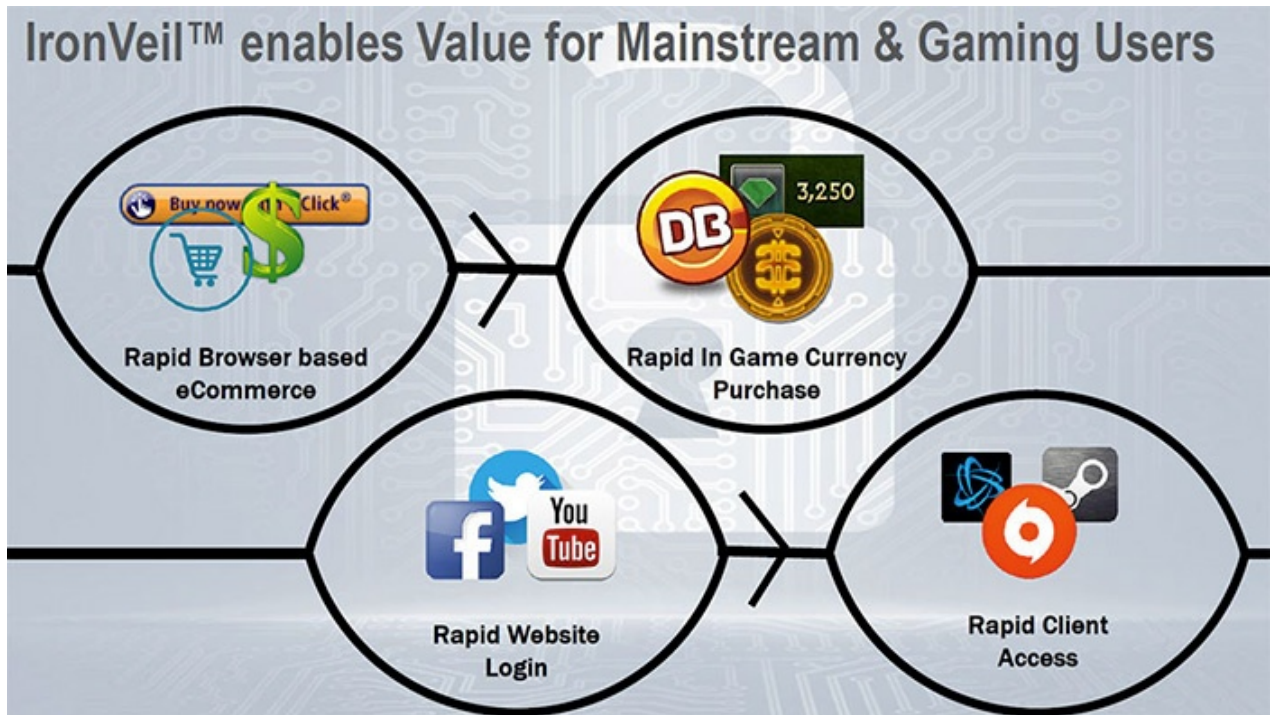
IronVeil™ enables Value for Mainstream & Gaming Users

Buy now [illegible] Click®

Rapid Browser based eCommerce

DB

3,250

Rapid In Game Currency Purchase

f

You Tube

Rapid Website Login

Rapid Client Access